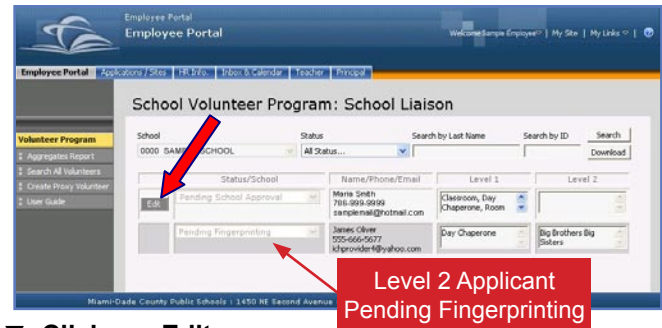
Employee Portal
Employee Portal

Welcome Sample Employee | My Site | My Links

Employee Portal | Applications / Sites | HR Info. | Inbox & Calendar | Teacher | Principal

Volunteer Program
Aggregates Report
Search All Volunteers
Create Proxy Volunteer
User Guide

School Volunteer Program: School Liaison

School
0000 SAM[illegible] SCHOOL

Status
All Status...

Search by Last Name

Search by ID

Search
Download

| | Status/School | Name/Phone/Email | Level 1 | Level 2 |
|---|---|---|---|---|
| Edit | Pending School Approval | Maria Smith 786-999-9999 samplemail@hotmail.com | Classroom, Day Chaperone, Room | |
| | Pending Fingerprinting | James Oliver 555-666-5677 khprovider4@yahoo.com | Day Chaperone | Big Brothers Big Sisters |

Level 2 Applicant
Pending Fingerprinting

Miami-Dade County Public Schools | 1450 NE Second Avenue

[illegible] Click on Edit